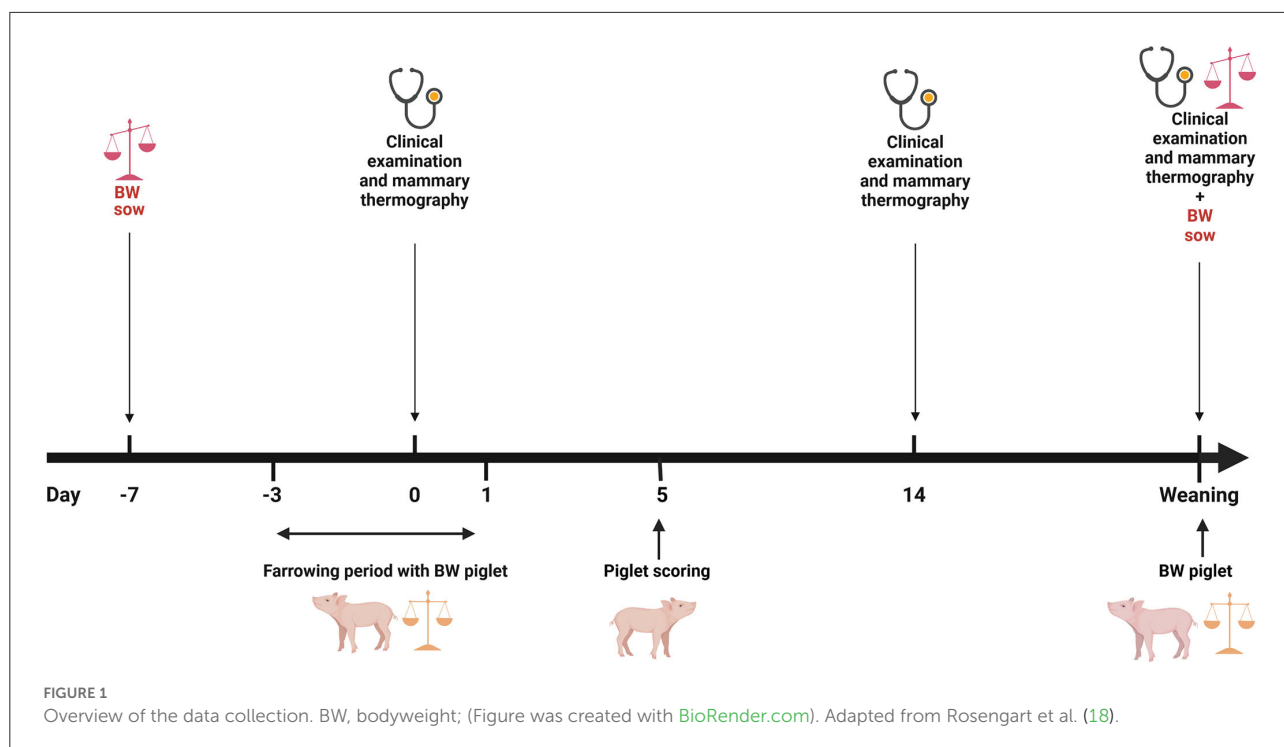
BW sow

Clinical examination and mammary thermography

Clinical examination and mammary thermography

Clinical examination and mammary thermography + BW sow

Day -7 -3 0 1 5 14 Weaning

Farrowing period with BW piglet

Piglet scoring

BW piglet

FIGURE 1
Overview of the data collection. BW, bodyweight; (Figure was created with BioRender.com). Adapted from Rosengart et al. (18).